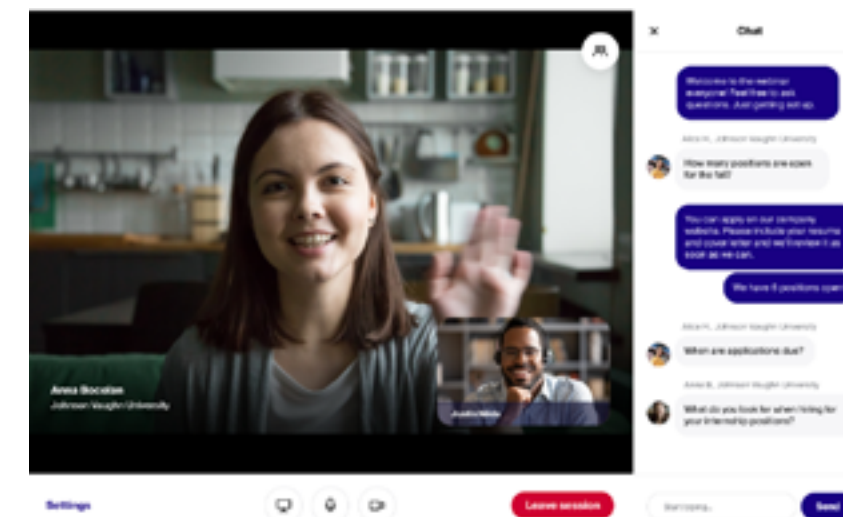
Chat

Welcome to the webinar everyone! Feel free to ask questions. Just getting set up.

Alex H., Johnson Vaughn University

How many positions are open for the fall?

You can apply on our company website. Please include your resume and cover letter and we'll review it as soon as we can.

We have 5 positions open

Alex H., Johnson Vaughn University

When are applications due?

Anna B., Johnson Vaughn University

What do you look for when hiring for your internship positions?

Anna Bocalan
Johnson Vaughn University

Justin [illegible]

Settings

Leave session

Start typing...

Send